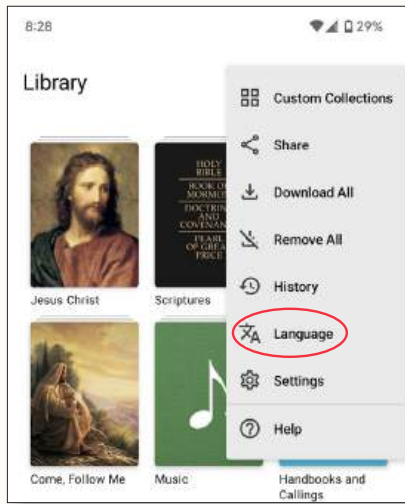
8:28

29%

Library

Jesus Christ

HOLY BIBLE
BOOK OF MORMON
DOCTRINE AND COVENANTS
PEARL OF GREAT PRICE

Scriptures

Come, Follow Me

Music

Handbooks and Callings

Custom Collections

Share

Download All

Remove All

History

Language

Settings

Help